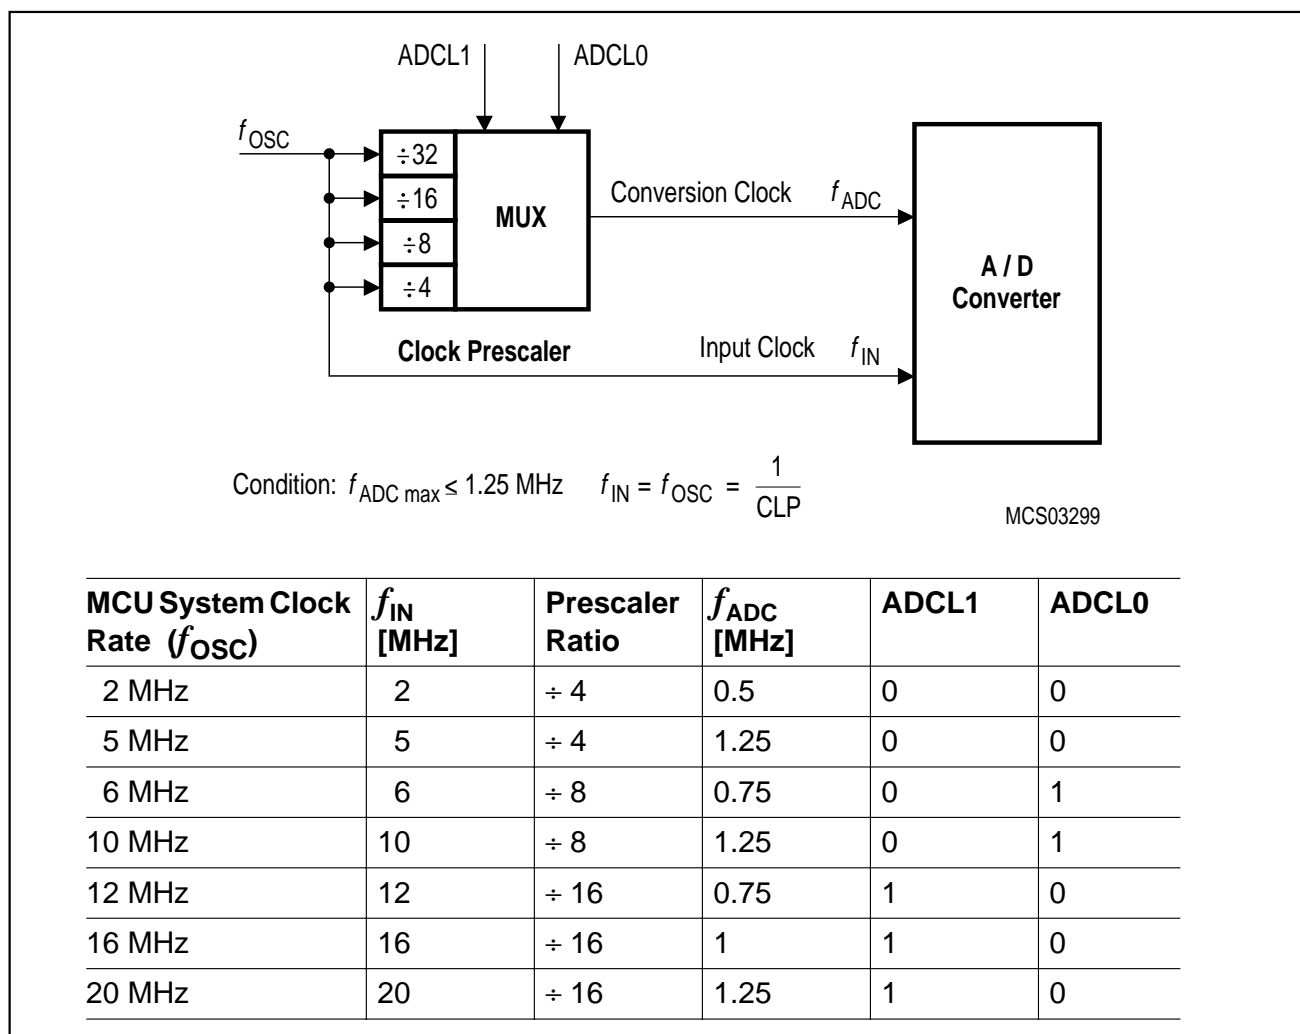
ADCL1

ADCL0

$f_{OSC}$

÷32

÷16

÷8

÷4

MUX

Conversion Clock

$f_{ADC}$

A / D Converter

Clock Prescaler

Input Clock

$f_{IN}$

Condition: $f_{ADC\ max} \leq 1.25$ MHz $f_{IN} = f_{OSC} = \frac{1}{CLP}$

MCS03299

| MCU System Clock Rate ($f_{OSC}$) | $f_{IN}$ [MHz] | Prescaler Ratio | $f_{ADC}$ [MHz] | ADCL1 | ADCL0 |
|---|---|---|---|---|---|
| 2 MHz | 2 | ÷ 4 | 0.5 | 0 | 0 |
| 5 MHz | 5 | ÷ 4 | 1.25 | 0 | 0 |
| 6 MHz | 6 | ÷ 8 | 0.75 | 0 | 1 |
| 10 MHz | 10 | ÷ 8 | 1.25 | 0 | 1 |
| 12 MHz | 12 | ÷ 16 | 0.75 | 1 | 0 |
| 16 MHz | 16 | ÷ 16 | 1 | 1 | 0 |
| 20 MHz | 20 | ÷ 16 | 1.25 | 1 | 0 |